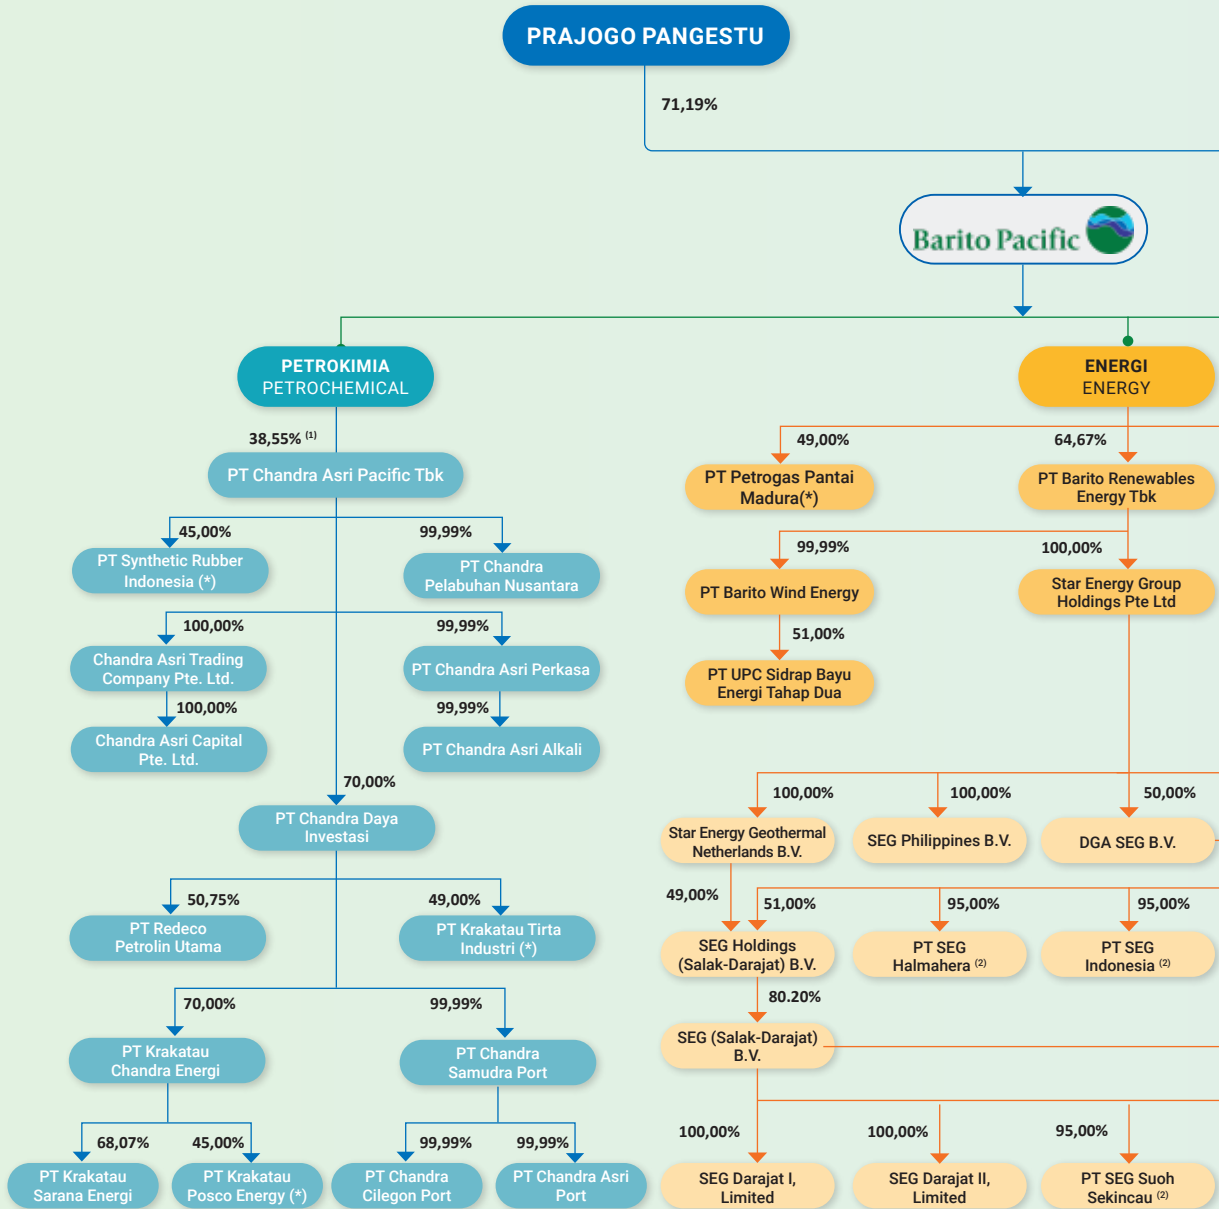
PRAJOGO PANGESTU

71,19%

Barito Pacific

PETROKIMIA
PETROCHEMICAL

38,55% $^{(1)}$

PT Chandra Asri Pacific Tbk

45,00%

PT Synthetic Rubber Indonesia (*)

99,99%

PT Chandra Pelabuhan Nusantara

100,00%

Chandra Asri Trading Company Pte. Ltd.

99,99%

PT Chandra Asri Perkasa

100,00%

Chandra Asri Capital Pte. Ltd.

99,99%

PT Chandra Asri Alkali

70,00%

PT Chandra Daya Investasi

50,75%

PT Redeco Petrolin Utama

49,00%

PT Krakatau Tirta Industri (*)

70,00%

PT Krakatau Chandra Energi

99,99%

PT Chandra Samudra Port

68,07%

PT Krakatau Sarana Energi

45,00%

PT Krakatau Posco Energy (*)

99,99%

PT Chandra Cilegon Port

99,99%

PT Chandra Asri Port

ENERGI
ENERGY

49,00%

PT Petrogas Pantai Madura(*)

64,67%

PT Barito Renewables Energy Tbk

99,99%

PT Barito Wind Energy

100,00%

Star Energy Group Holdings Pte Ltd

51,00%

PT UPC Sidrap Bayu Energi Tahap Dua

100,00%

Star Energy Geothermal Netherlands B.V.

100,00%

SEG Philippines B.V.

50,00%

DGA SEG B.V.

49,00%

51,00%

SEG Holdings (Salak-Darajat) B.V.

95,00%

PT SEG Halmahera $^{(2)}$

95,00%

PT SEG Indonesia $^{(2)}$

80.20%

SEG (Salak-Darajat) B.V.

100,00%

SEG Darajat I, Limited

100,00%

SEG Darajat II, Limited

95,00%

PT SEG Suoh Sekincau $^{(2)}$